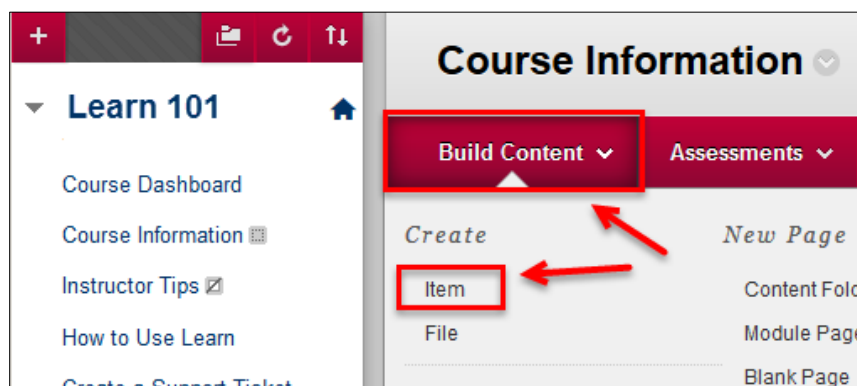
+

Learn 101

Course Dashboard

Course Information

Instructor Tips

How to Use Learn

Create a Support Ticket

Course Information

Build Content

Assessments

Create

Item

File

New Page

Content Fold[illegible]

Module Page

Blank Page